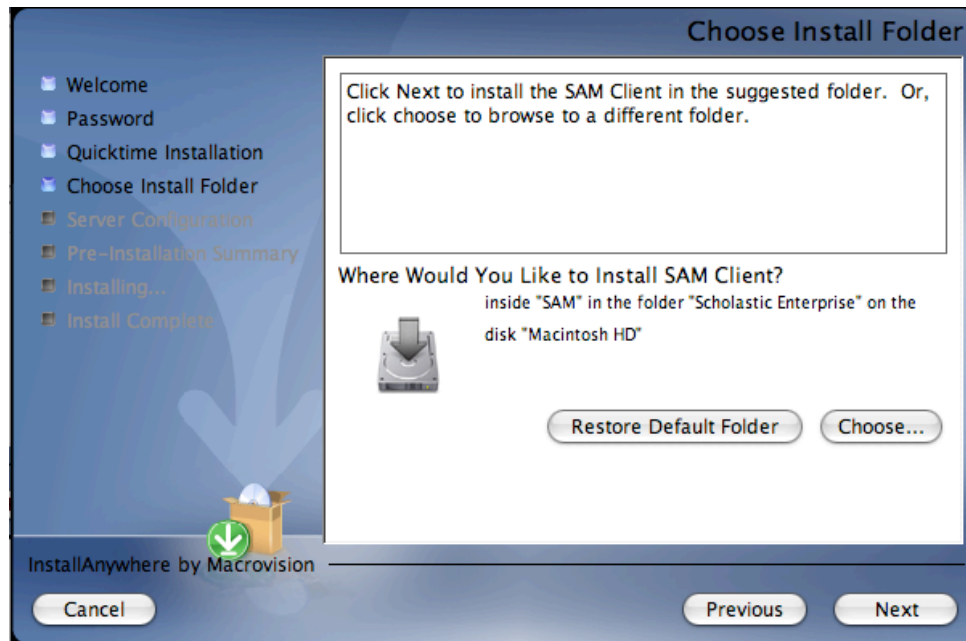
Choose Install Folder

Welcome
Password
Quicktime Installation
Choose Install Folder
Server Configuration
Pre-Installation Summary
Installing...
Install Complete

Click Next to install the SAM Client in the suggested folder. Or, click choose to browse to a different folder.

Where Would You Like to Install SAM Client?

inside "SAM" in the folder "Scholastic Enterprise" on the disk "Macintosh HD"

Restore Default Folder

Choose...

InstallAnywhere by Macrovision

Cancel

Previous

Next